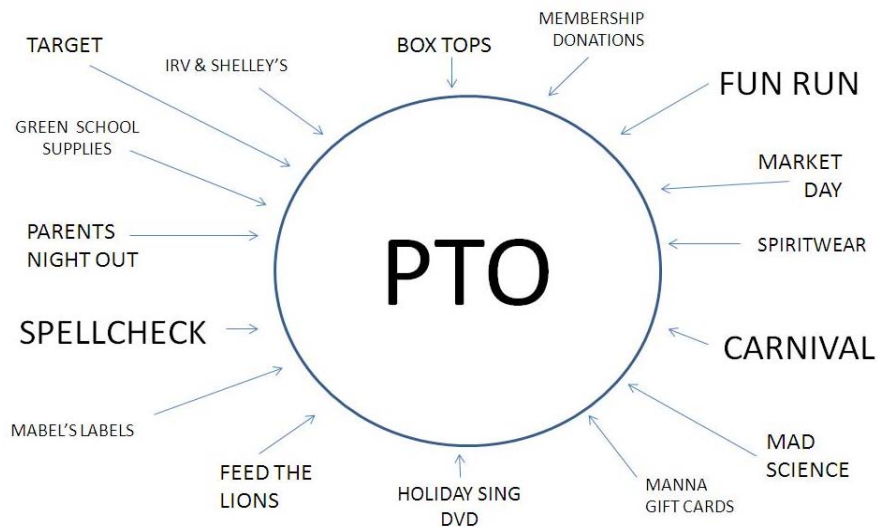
TARGET

IRV & SHELLEY'S

BOX TOPS

MEMBERSHIP DONATIONS

FUN RUN

GREEN SCHOOL SUPPLIES

MARKET DAY

PARENTS NIGHT OUT

PTO

SPIRITWEAR

SPELLCHECK

CARNIVAL

MABEL'S LABELS

MAD SCIENCE

FEED THE LIONS

HOLIDAY SING DVD

MANNA GIFT CARDS